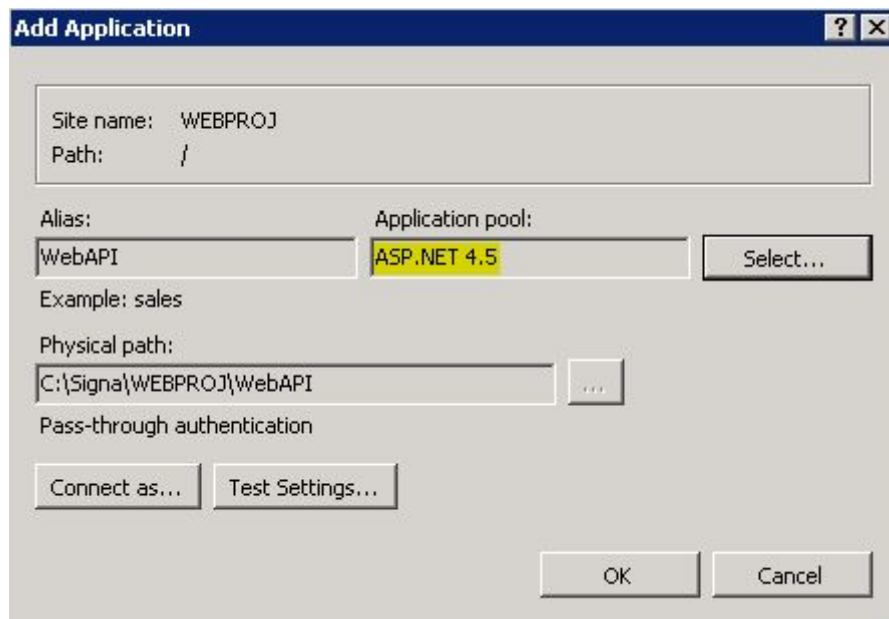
Add Application

? X

Site name: WEBPROJ
Path: /

Alias:
WebAPI
Example: sales

Application pool:
ASP.NET 4.5

Select...

Physical path:
C:\Signa\WEBPROJ\WebAPI

...

Pass-through authentication

Connect as...

Test Settings...

OK

Cancel